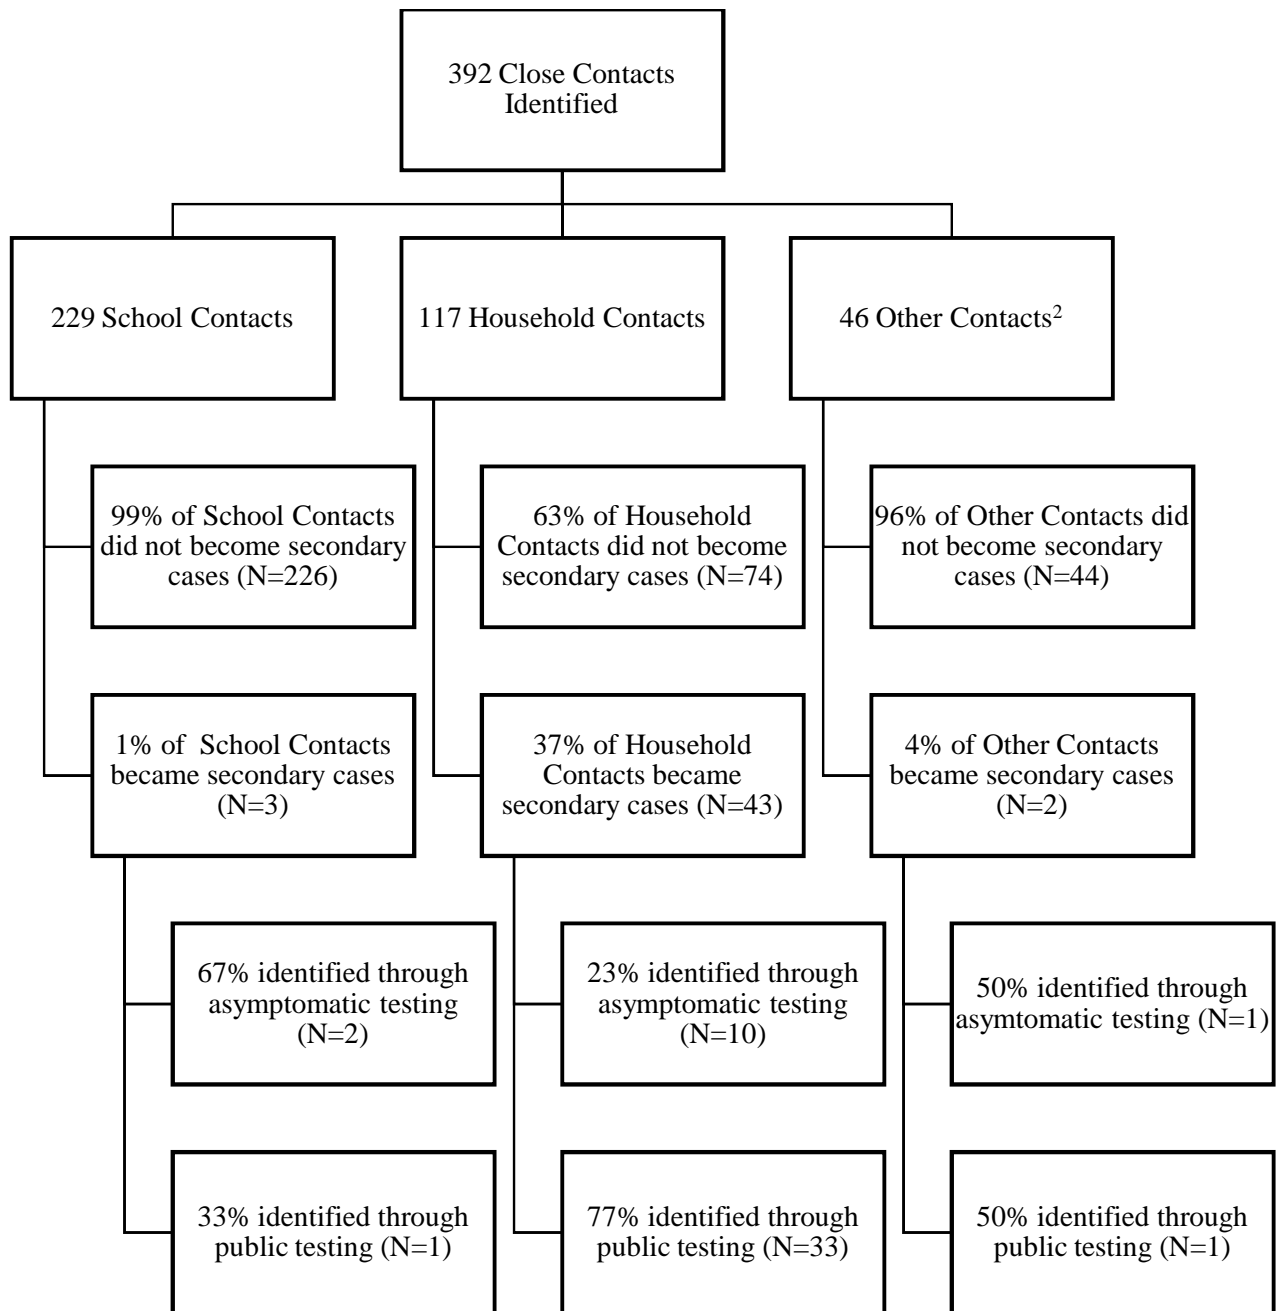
392 Close Contacts Identified

229 School Contacts

117 Household Contacts

46 Other Contacts$^2$

99% of School Contacts did not become secondary cases (N=226)

1% of School Contacts became secondary cases (N=3)

67% identified through asymptomatic testing (N=2)

33% identified through public testing (N=1)

63% of Household Contacts did not become secondary cases (N=74)

37% of Household Contacts became secondary cases (N=43)

23% identified through asymptomatic testing (N=10)

77% identified through public testing (N=33)

96% of Other Contacts did not become secondary cases (N=44)

4% of Other Contacts became secondary cases (N=2)

50% identified through asymtomatic testing (N=1)

50% identified through public testing (N=1)